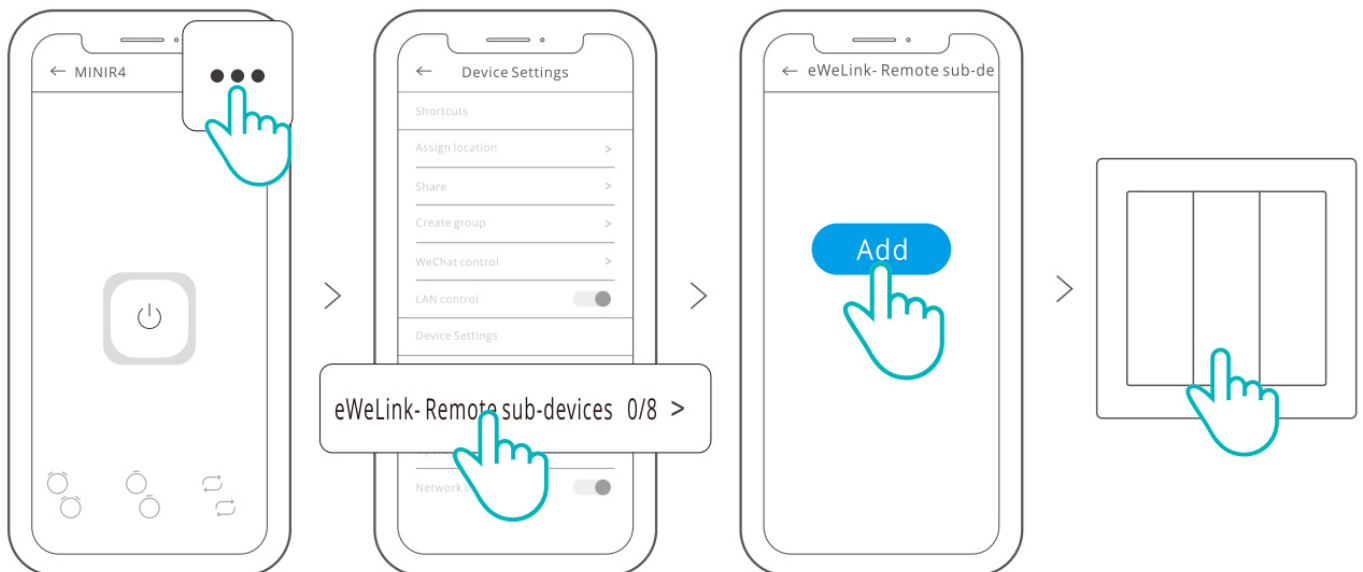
← MINIR4

>

← Device Settings

Shortcuts

Assign location >

Share >

Create group >

WeChat control >

LAN control

Device Settings

eWeLink- Remote sub-devices 0/8 >

Network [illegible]

>

← eWeLink- Remote sub-de

Add

>